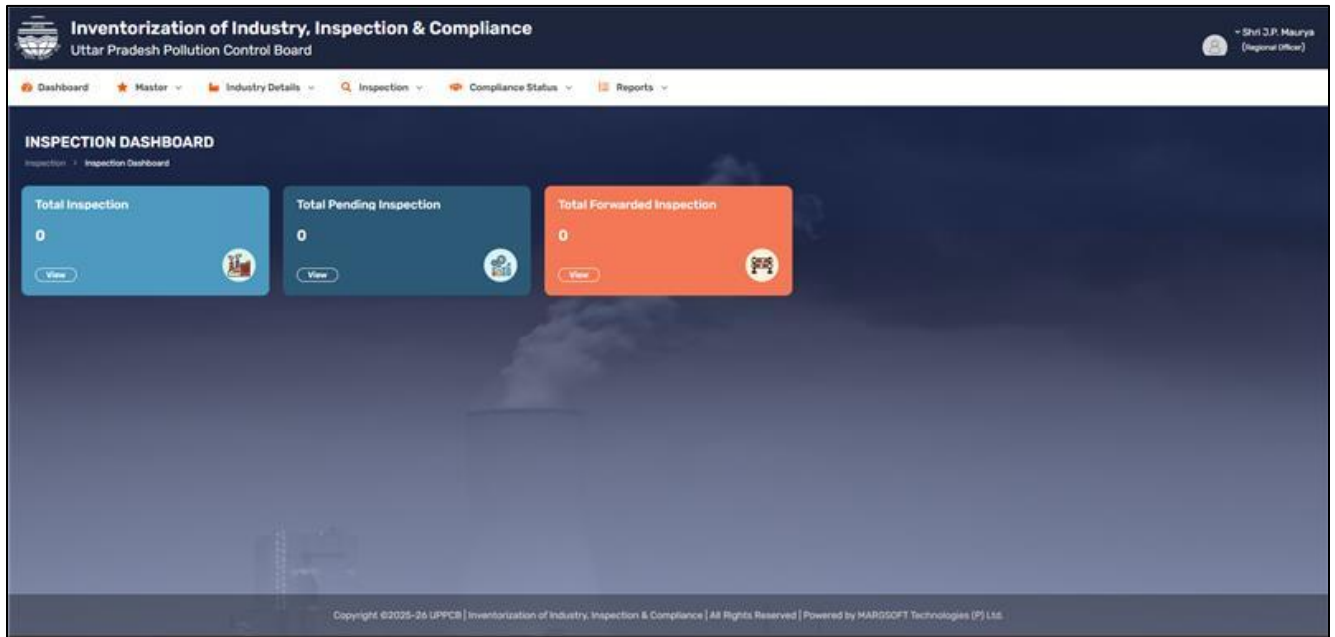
Inventorization of Industry, Inspection & Compliance
Uttar Pradesh Pollution Control Board

Shri J.P. Maurya
(Regional Officer)

Dashboard
Master
Industry Details
Inspection
Compliance Status
Reports

INSPECTION DASHBOARD
Inspection > Inspection Dashboard

Total Inspection
0
View

Total Pending Inspection
0
View

Total Forwarded Inspection
0
View

Copyright ©2025-26 UPPCB | Inventorization of Industry, Inspection & Compliance | All Rights Reserved | Powered by MARGSOFT Technologies (P) Ltd.